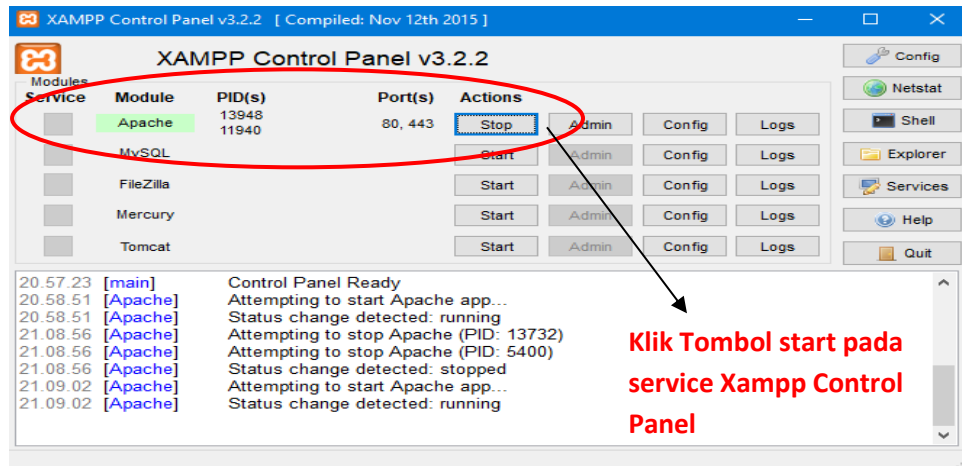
XAMPP Control Panel v3.2.2 [ Compiled: Nov 12th 2015 ]

XAMPP Control Panel v3.2.2

Config
Netstat
Shell
Explorer
Services
Help
Quit

Modules
Service | Module | PID(s) | Port(s) | Actions

| Service | Module | PID(s) | Port(s) | Actions | | | |
|---|---|---|---|---|---|---|---|
| | Apache | 13948 11940 | 80, 443 | Stop | Admin | Config | Logs |
| | MySQL | | | Start | Admin | Config | Logs |
| | FileZilla | | | Start | Admin | Config | Logs |
| | Mercury | | | Start | Admin | Config | Logs |
| | Tomcat | | | Start | Admin | Config | Logs |

20.57.23 [main] Control Panel Ready
20.58.51 [Apache] Attempting to start Apache app...
20.58.51 [Apache] Status change detected: running
21.08.56 [Apache] Attempting to stop Apache (PID: 13732)
21.08.56 [Apache] Attempting to stop Apache (PID: 5400)
21.08.56 [Apache] Status change detected: stopped
21.09.02 [Apache] Attempting to start Apache app...
21.09.02 [Apache] Status change detected: running

Klik Tombol start pada service Xampp Control Panel